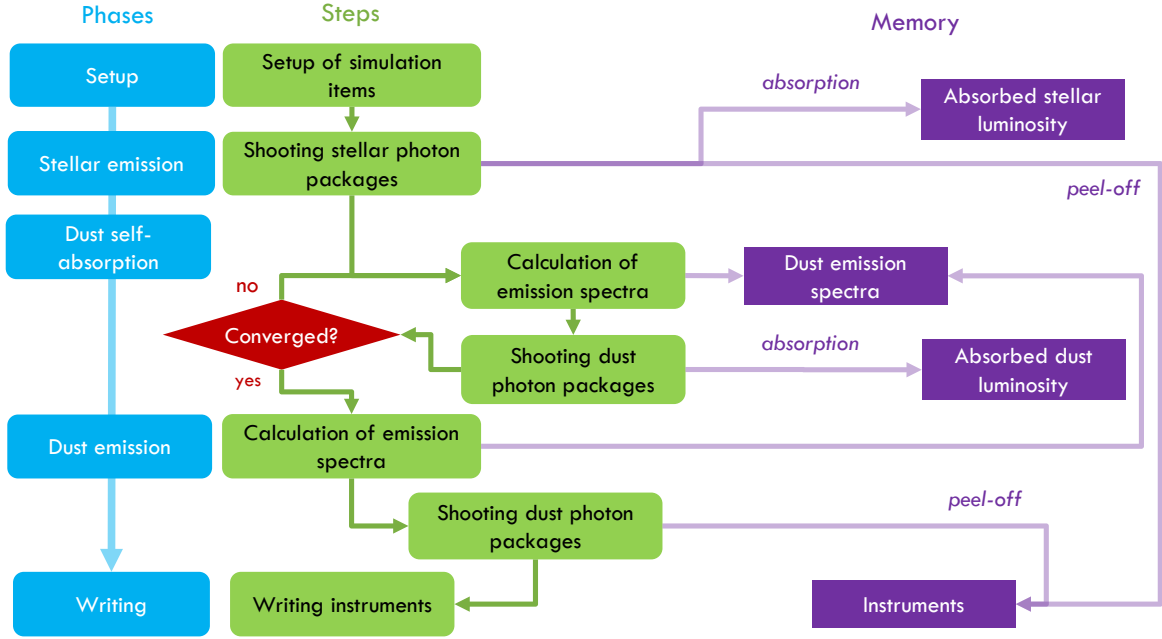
Phases

Steps

Memory

Setup

Setup of simulation items

absorption

Absorbed stellar luminosity

Stellar emission

Shooting stellar photon packages

peel-off

Dust self-absorption

no

Calculation of emission spectra

Dust emission spectra

Converged?

Shooting dust photon packages

absorption

Absorbed dust luminosity

yes

Dust emission

Calculation of emission spectra

Shooting dust photon packages

peel-off

Writing

Writing instruments

Instruments